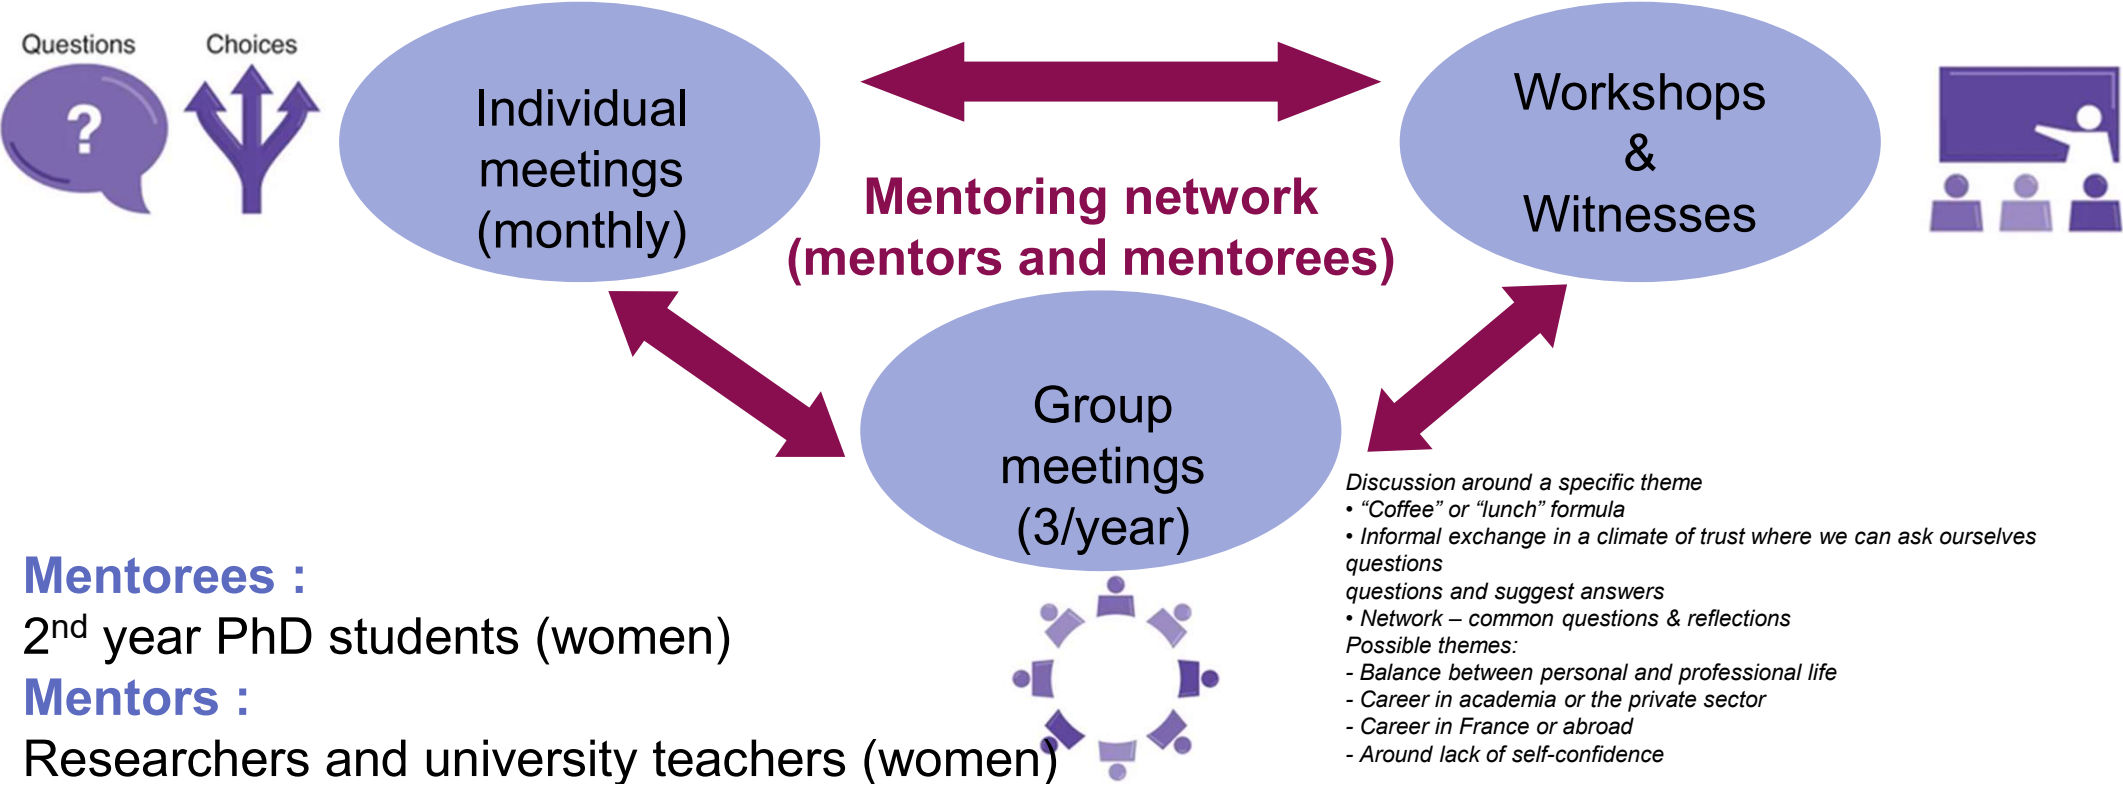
Questions

Choices

Individual meetings (monthly)

Mentoring network (mentors and mentorees)

Workshops & Witnesses

Group meetings (3/year)

Discussion around a specific theme
• “Coffee” or “lunch” formula
• Informal exchange in a climate of trust where we can ask ourselves questions
questions and suggest answers
• Network – common questions & reflections
Possible themes:
- Balance between personal and professional life
- Career in academia or the private sector
- Career in France or abroad
- Around lack of self-confidence

Mentorees :
2$^{nd}$ year PhD students (women)
Mentors :
Researchers and university teachers (women)